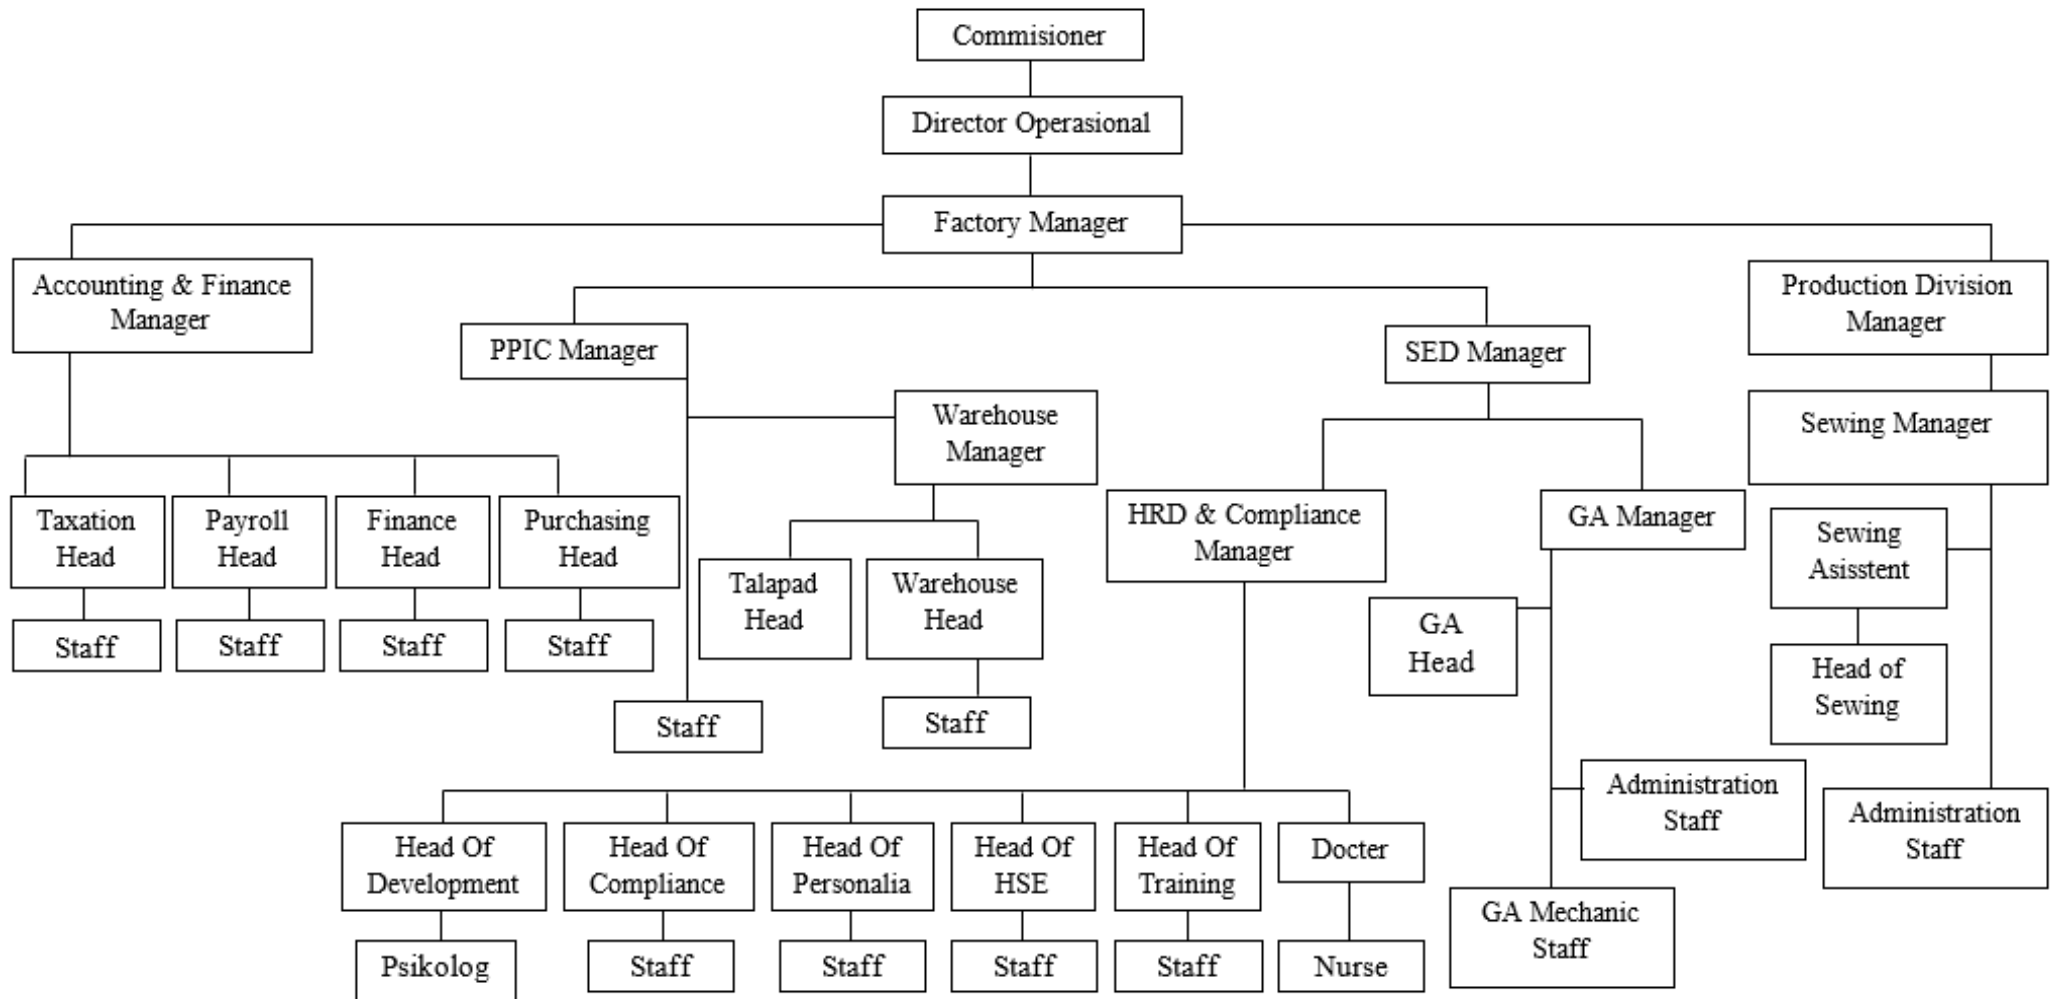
Commisioner

Director Operasional

Factory Manager

Accounting & Finance Manager

PPIC Manager

SED Manager

Production Division Manager

Warehouse Manager

Sewing Manager

Taxation Head

Payroll Head

Finance Head

Purchasing Head

HRD & Compliance Manager

GA Manager

Sewing Asisstent

Talapad Head

Warehouse Head

Staff

Staff

Staff

Staff

GA Head

Head of Sewing

Staff

Staff

Administration Staff

Administration Staff

Head Of Development

Head Of Compliance

Head Of Personalia

Head Of HSE

Head Of Training

Docter

GA Mechanic Staff

Psikolog

Staff

Staff

Staff

Staff

Nurse